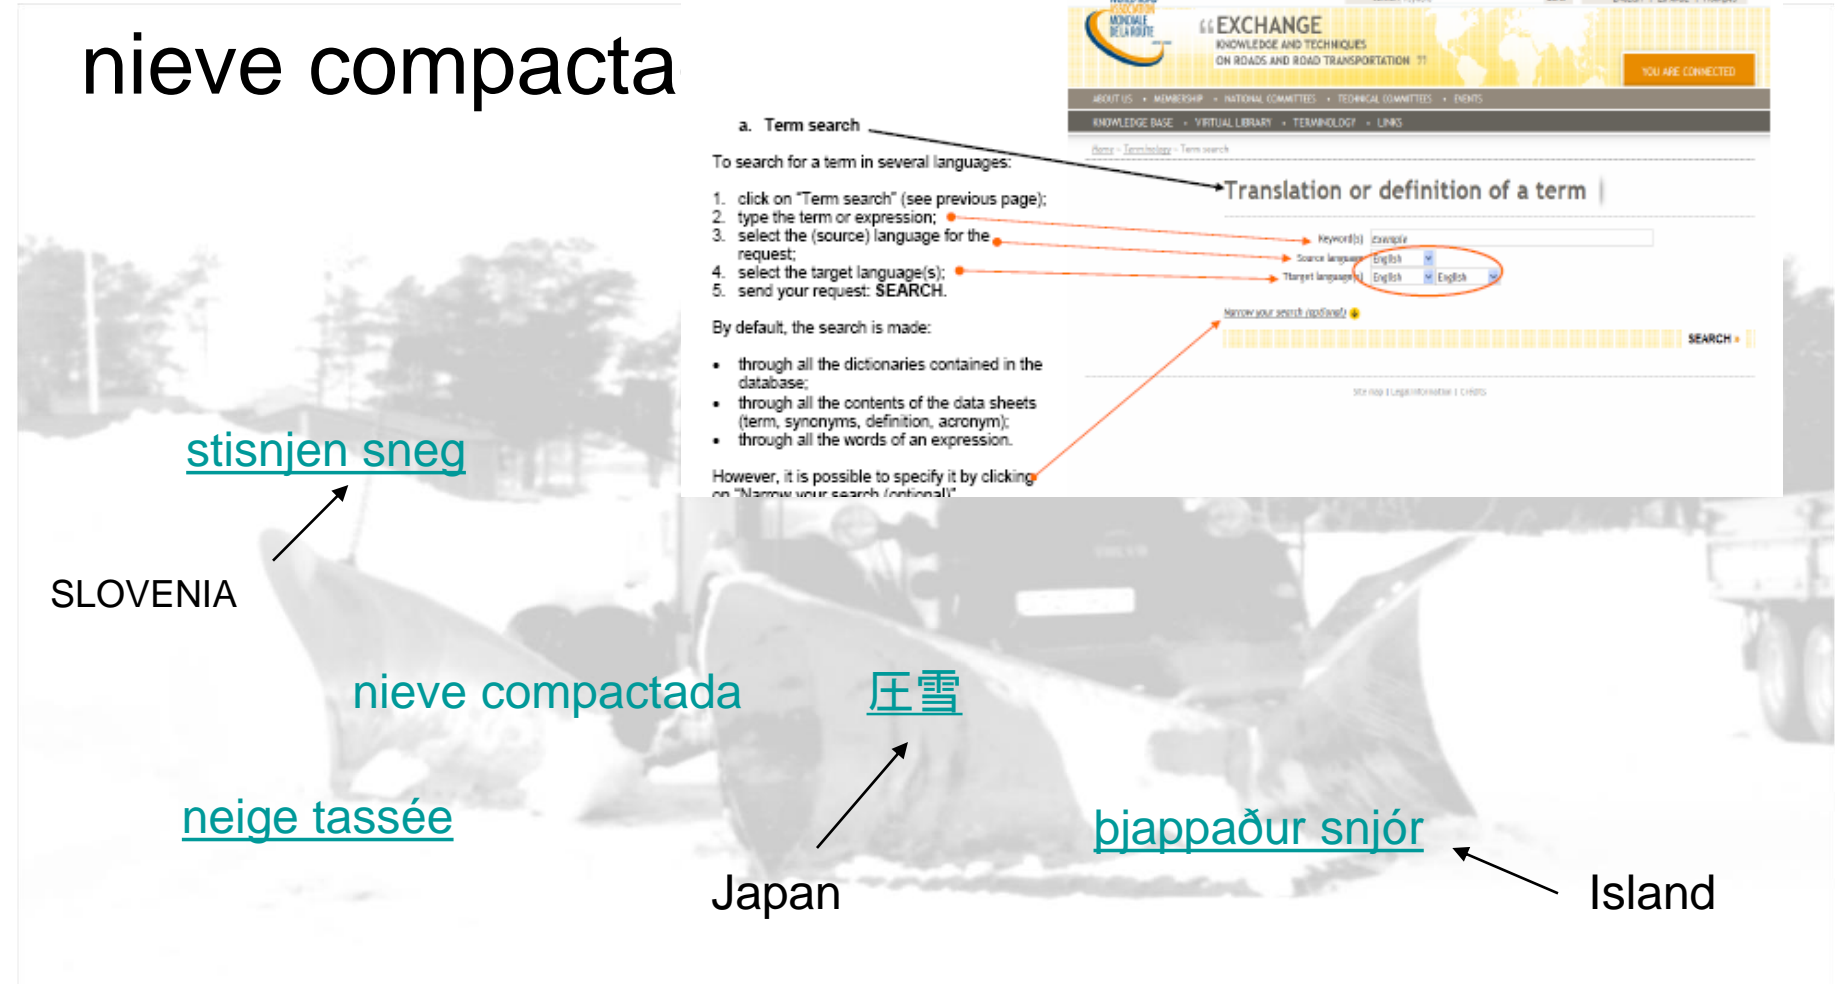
nieve compacta

a. Term search

To search for a term in several languages:

1. click on "Term search" (see previous page);
2. type the term or expression;
3. select the (source) language for the request;
4. select the target language(s);
5. send your request: SEARCH.

By default, the search is made:

- through all the dictionaries contained in the database;
- through all the contents of the data sheets (term, synonyms, definition, acronym);
- through all the words of an expression.

However, it is possible to specify it by clicking on "Narrow your search (optional)"

ASSOCIATION MONDIALE DE LA ROUTE

EXCHANGE KNOWLEDGE AND TECHNIQUES ON ROADS AND ROAD TRANSPORTATION

YOU ARE CONNECTED

ABOUT US • MEMBERSHIP • NATIONAL COMMITTEES • TECHNICAL COMMITTEES • EVENTS

KNOWLEDGE BASE • VIRTUAL LIBRARY • TERMINOLOGY • LINKS

Home > Terminology > Term search

Translation or definition of a term

Keyword(s) Example

Source language English

Target language(s) English English

Narrow your search (optional)

SEARCH

Site map | Legal information | Credits

stisnjen sneg

SLOVENIA

nieve compactada

压雪

neige tassée

þjappaður snjór

Japan

Island